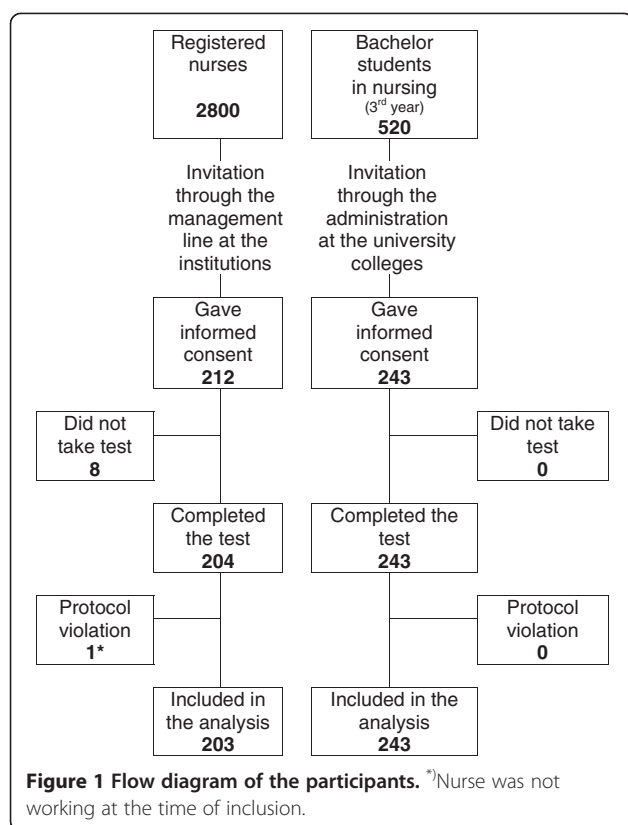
Registered nurses
2800

Bachelor students in nursing
(3$^{rd}$ year)
520

Invitation through the management line at the institutions

Invitation through the administration at the university colleges

Gave informed consent
212

Gave informed consent
243

Did not take test
8

Did not take test
0

Completed the test
204

Completed the test
243

Protocol violation
1*

Protocol violation
0

Included in the analysis
203

Included in the analysis
243

**Figure 1 Flow diagram of the participants.** $^{*)}$Nurse was not working at the time of inclusion.